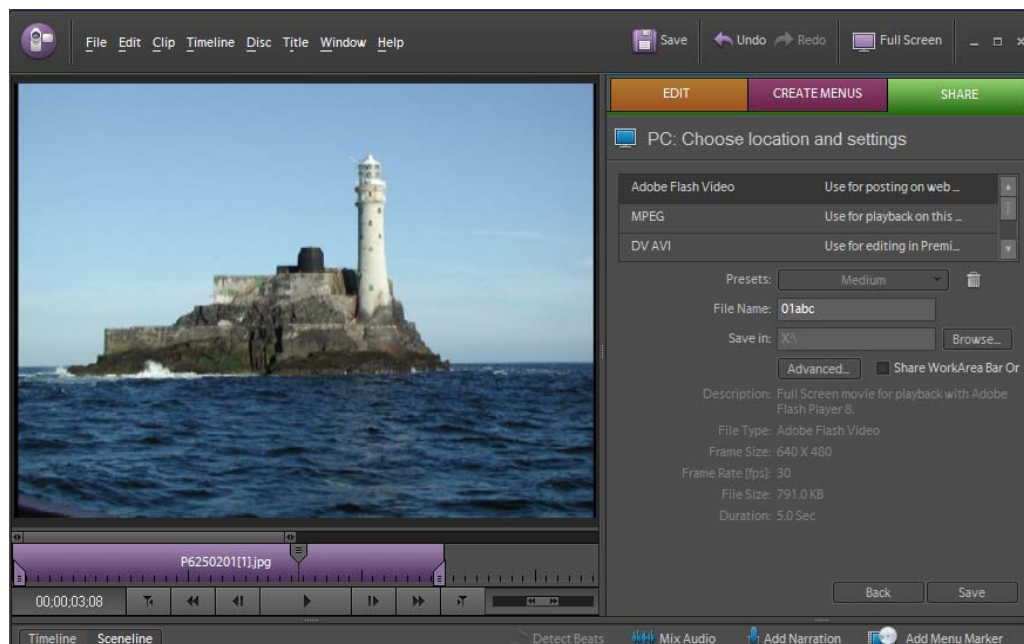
File Edit Clip Timeline Disc Title Window Help

Save Undo Redo Full Screen

EDIT CREATE MENUS SHARE

PC: Choose location and settings

| | |
|---|---|
| Adobe Flash Video | Use for posting on web ... |
| MPEG | Use for playback on this ... |
| DV AVI | Use for editing in Premi... |

Presets: Medium

File Name: 01abc

Save in: X:\ Browse...

Advanced... Share WorkArea Bar Or

Description: Full Screen movie for playback with Adobe Flash Player 8.

File Type: Adobe Flash Video

Frame Size: 640 X 480

Frame Rate [fps]: 30

File Size: 791.0 KB

Duration: 5.0 Sec

Back Save

P6250201[1].jpg

00;00;03;08

Timeline Sceneline

Detect Beats Mix Audio Add Narration Add Menu Marker